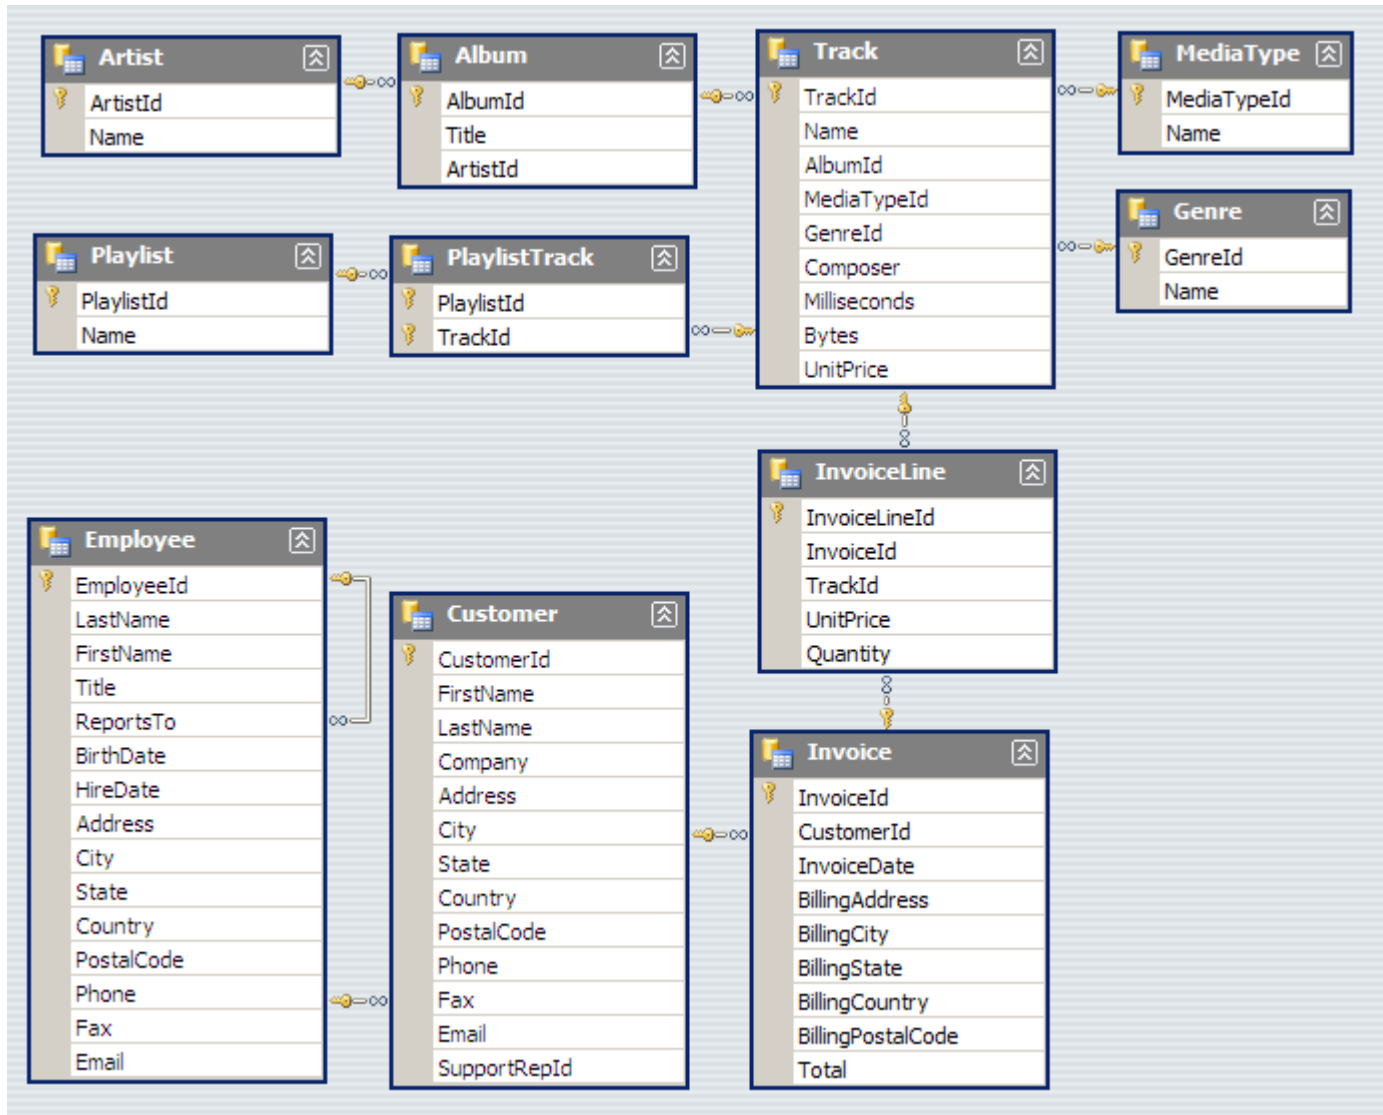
Artist
ArtistId
Name

Album
AlbumId
Title
ArtistId

Track
TrackId
Name
AlbumId
MediaTypeId
GenreId
Composer
Milliseconds
Bytes
UnitPrice

MediaType
MediaTypeId
Name

Genre
GenreId
Name

Playlist
PlaylistId
Name

PlaylistTrack
PlaylistId
TrackId

InvoiceLine
InvoiceLineId
InvoiceId
TrackId
UnitPrice
Quantity

Employee
EmployeeId
LastName
FirstName
Title
ReportsTo
BirthDate
HireDate
Address
City
State
Country
PostalCode
Phone
Fax
Email

Customer
CustomerId
FirstName
LastName
Company
Address
City
State
Country
PostalCode
Phone
Fax
Email
SupportRepId

Invoice
InvoiceId
CustomerId
InvoiceDate
BillingAddress
BillingCity
BillingState
BillingCountry
BillingPostalCode
Total